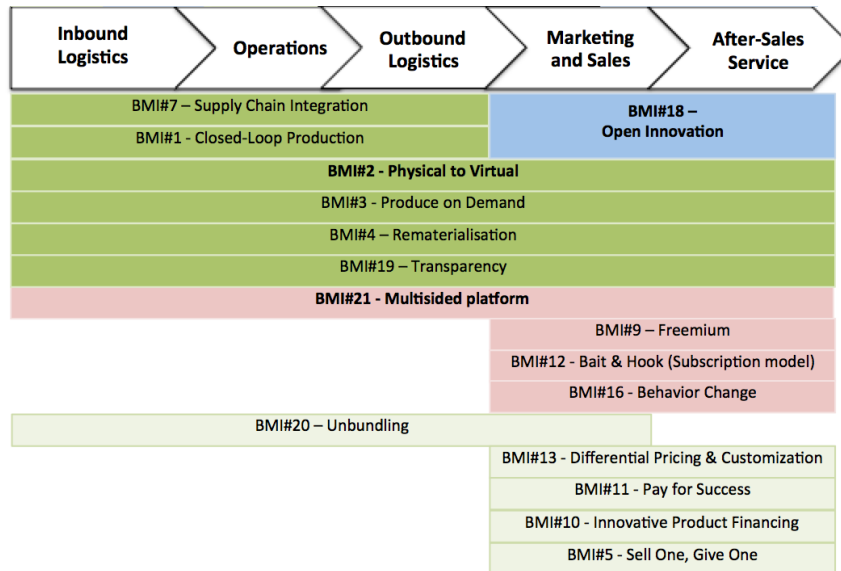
Inbound Logistics

Operations

Outbound Logistics

Marketing and Sales

After-Sales Service

BMI#7 – Supply Chain Integration

BMI#1 - Closed-Loop Production

BMI#18 – Open Innovation

BMI#2 - Physical to Virtual

BMI#3 - Produce on Demand

BMI#4 – Rematerialisation

BMI#19 – Transparency

BMI#21 - Multisided platform

BMI#9 – Freemium

BMI#12 - Bait & Hook (Subscription model)

BMI#16 - Behavior Change

BMI#20 – Unbundling

BMI#13 - Differential Pricing & Customization

BMI#11 - Pay for Success

BMI#10 - Innovative Product Financing

BMI#5 - Sell One, Give One